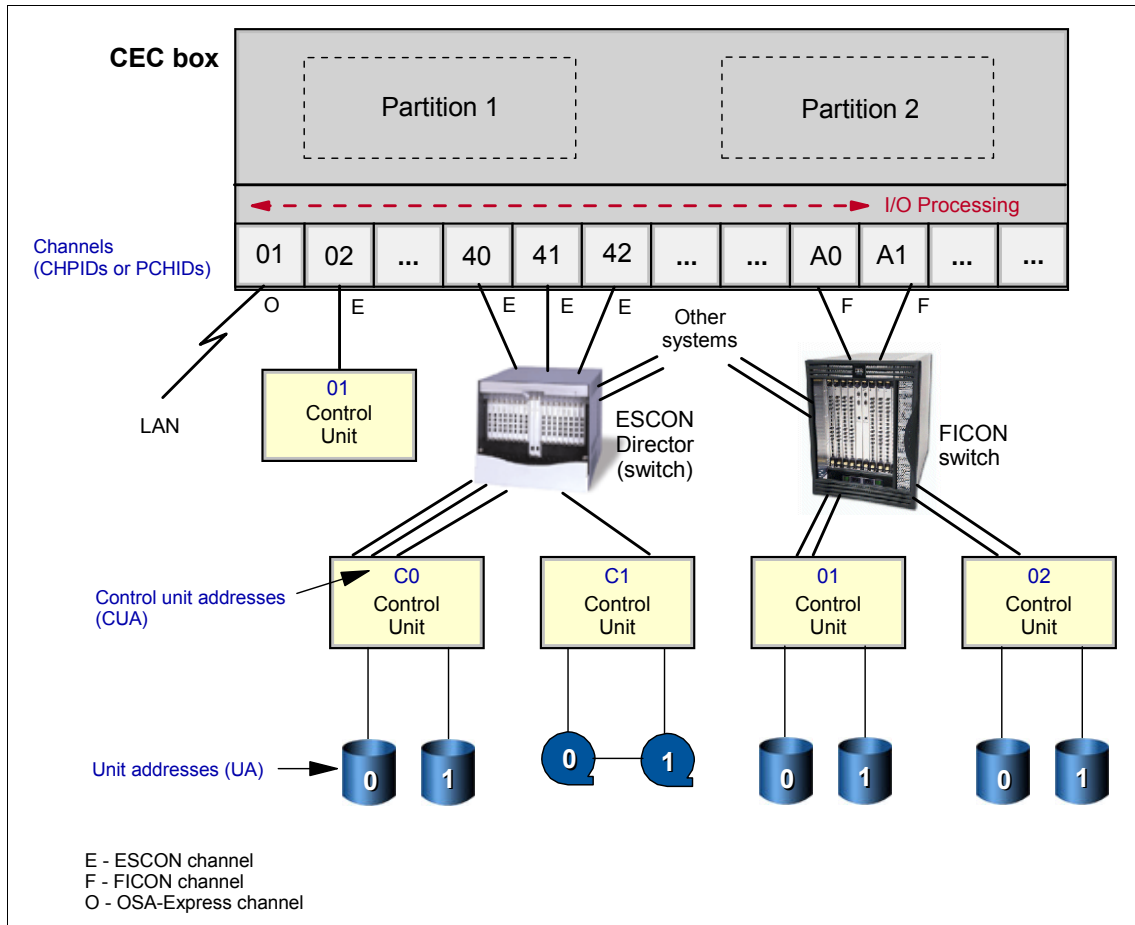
CEC box

Partition 1

Partition 2

I/O Processing

Channels (CHPIDs or PCHIDs)

| 01 | 02 | ... | 40 | 41 | 42 | ... | ... | A0 | A1 | ... | ... |
|---|---|---|---|---|---|---|---|---|---|---|---|

O E E E E F F

Other systems

LAN

01 Control Unit

ESCON Director (switch)

FICON switch

Control unit addresses (CUA)

C0 Control Unit

C1 Control Unit

01 Control Unit

02 Control Unit

Unit addresses (UA)

0 1 0 1 0 1 0 1

E - ESCON channel
F - FICON channel
O - OSA-Express channel